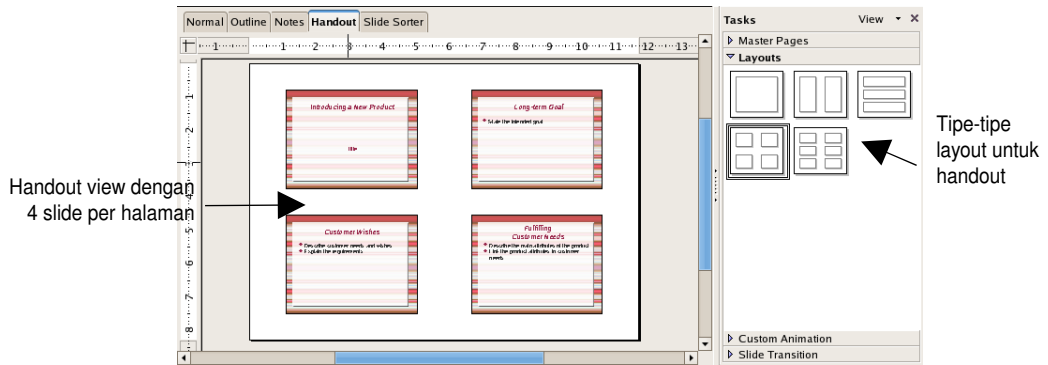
Normal | Outline | Notes | Handout | Slide Sorter

1 · 1 · 2 · 3 · 4 · 5 · 6 · 7 · 8 · 9 · 10 · 11 · 12 · 13

1
2
3
4
5
6
7
8

Introducing a New Product

title

Long-term Goal

State the intended goal

Customer Wishes

Describe customer needs and wishes
Explain the requirements

Fulfilling Customer Needs

Describe the main attributes of the product
Link the product attributes to customer needs

Tasks
View
Master Pages
Layouts
Custom Animation
Slide Transition

Handout view dengan 4 slide per halaman

Tipe-tipe layout untuk handout